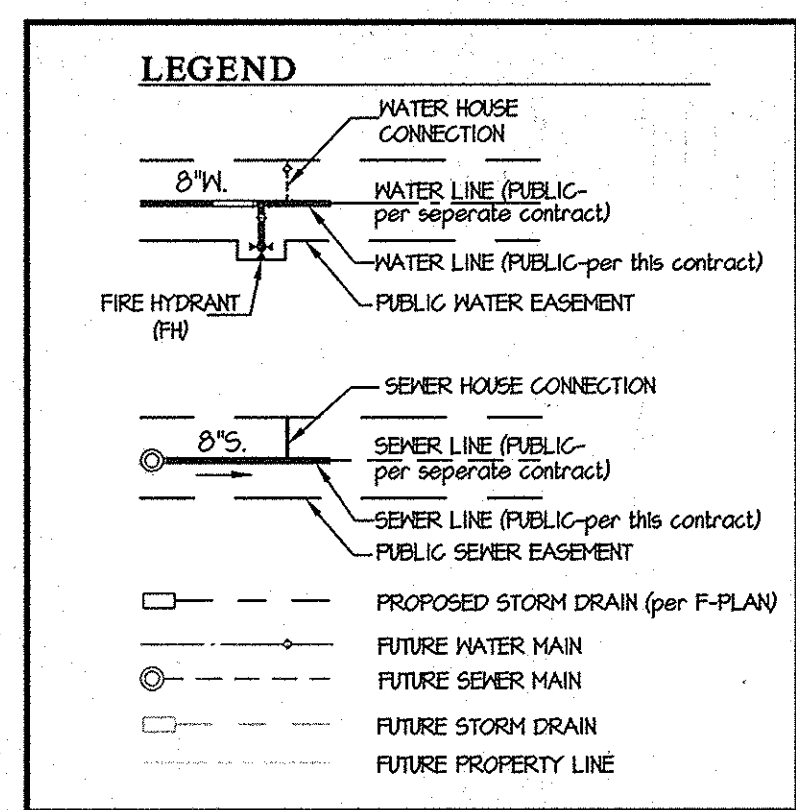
LEGEND

WATER HOUSE CONNECTION

8"W.

WATER LINE (PUBLIC-per seperate contract)

WATER LINE (PUBLIC-per this contract)

FIRE HYDRANT (FH)

PUBLIC WATER EASEMENT

SEWER HOUSE CONNECTION

8"S.

SEWER LINE (PUBLIC-per seperate contract)

SEWER LINE (PUBLIC-per this contract)

PUBLIC SEWER EASEMENT

PROPOSED STORM DRAIN (per F-PLAN)

FUTURE WATER MAIN

FUTURE SEWER MAIN

FUTURE STORM DRAIN

FUTURE PROPERTY LINE